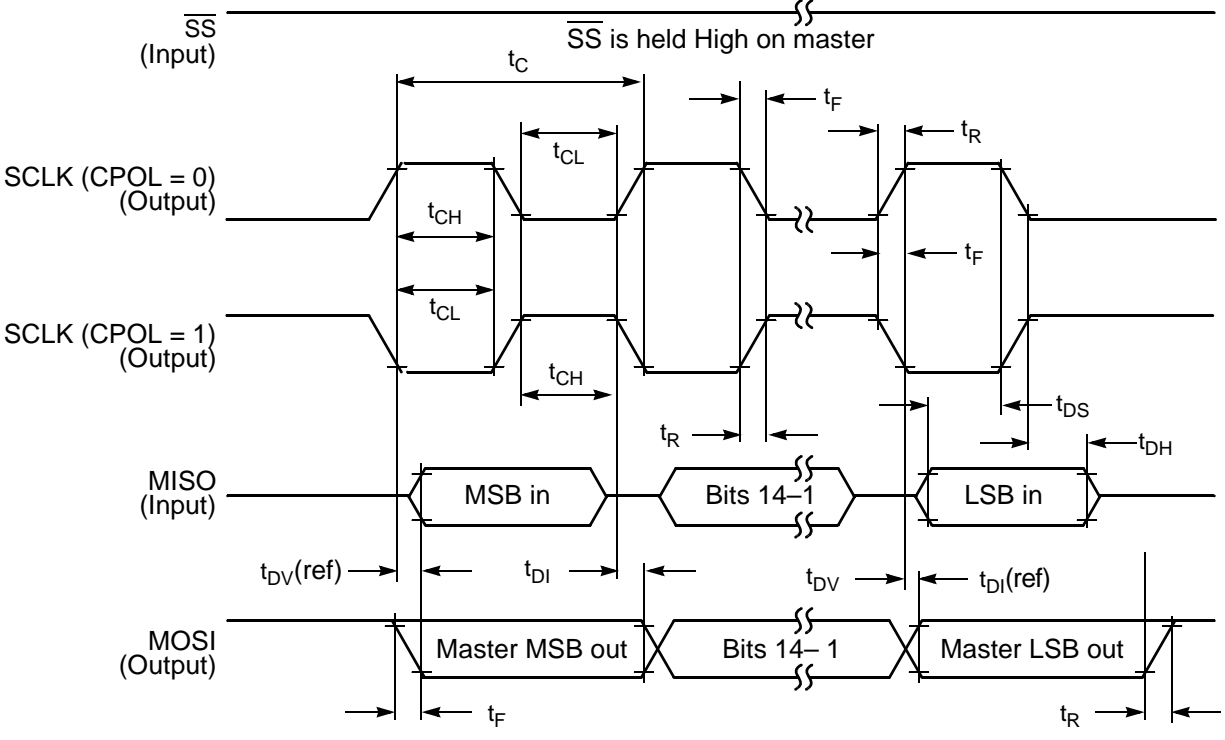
$\overline{SS}$ (Input)

$\overline{SS}$ is held High on master

$t_C$

$t_F$

$t_{CL}$

$t_R$

SCLK (CPOL = 0) (Output)

$t_{CH}$

$t_F$

$t_{CL}$

SCLK (CPOL = 1) (Output)

$t_{CH}$

$t_{DS}$

$t_R$

$t_{DH}$

MISO (Input)

MSB in

Bits 14–1

LSB in

$t_{DV}$(ref)

$t_{DI}$

$t_{DV}$

$t_{DI}$(ref)

MOSI (Output)

Master MSB out

Bits 14– 1

Master LSB out

$t_F$

$t_R$